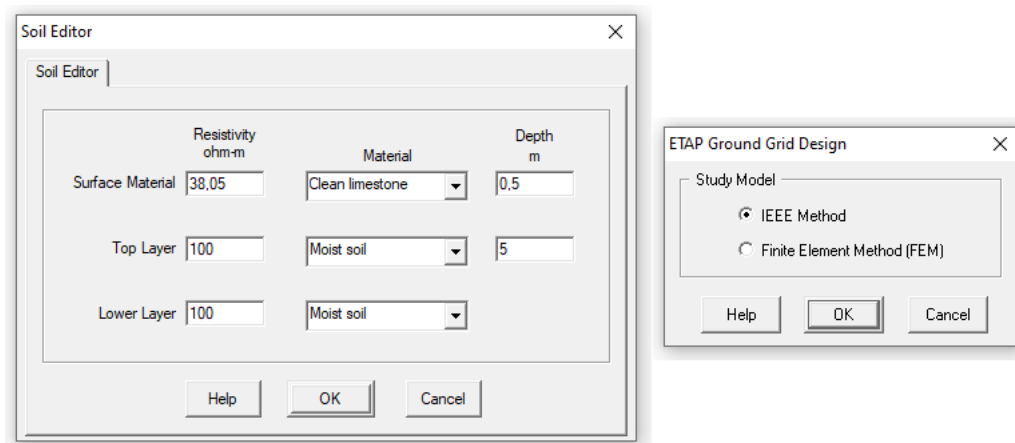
Soil Editor ×

Soil Editor

| | Resistivity ohm-m | Material | Depth m |
|---|---|---|---|
| Surface Material | 38,05 | Clean limestone | 0,5 |
| Top Layer | 100 | Moist soil | 5 |
| Lower Layer | 100 | Moist soil | |

Help OK Cancel

ETAP Ground Grid Design ×

Study Model
IEEE Method
Finite Element Method (FEM)

Help OK Cancel